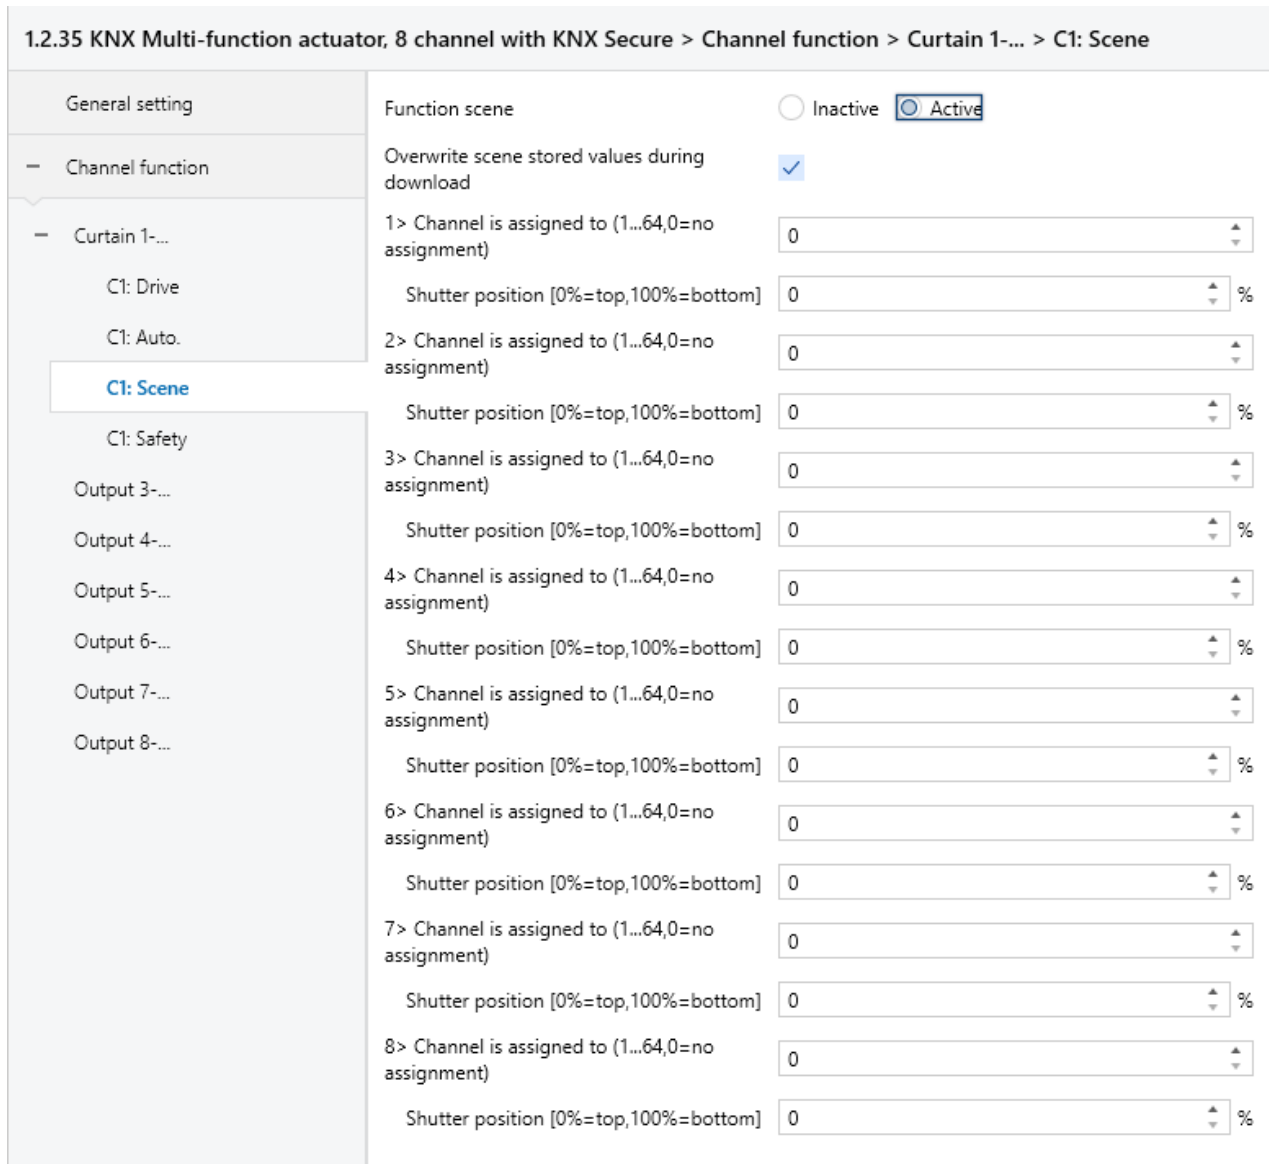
1.2.35 KNX Multi-function actuator, 8 channel with KNX Secure > Channel function > Curtain 1-... > C1: Scene

General setting

– Channel function

– Curtain 1-...

C1: Drive

C1: Auto.

C1: Scene

C1: Safety

Output 3-...

Output 4-...

Output 5-...

Output 6-...

Output 7-...

Output 8-...

Function scene | Inactive | Active

Overwrite scene stored values during download

1> Channel is assigned to (1...64,0=no assignment) | 0

Shutter position [0%=top,100%=bottom] | 0 | %

2> Channel is assigned to (1...64,0=no assignment) | 0

Shutter position [0%=top,100%=bottom] | 0 | %

3> Channel is assigned to (1...64,0=no assignment) | 0

Shutter position [0%=top,100%=bottom] | 0 | %

4> Channel is assigned to (1...64,0=no assignment) | 0

Shutter position [0%=top,100%=bottom] | 0 | %

5> Channel is assigned to (1...64,0=no assignment) | 0

Shutter position [0%=top,100%=bottom] | 0 | %

6> Channel is assigned to (1...64,0=no assignment) | 0

Shutter position [0%=top,100%=bottom] | 0 | %

7> Channel is assigned to (1...64,0=no assignment) | 0

Shutter position [0%=top,100%=bottom] | 0 | %

8> Channel is assigned to (1...64,0=no assignment) | 0

Shutter position [0%=top,100%=bottom] | 0 | %